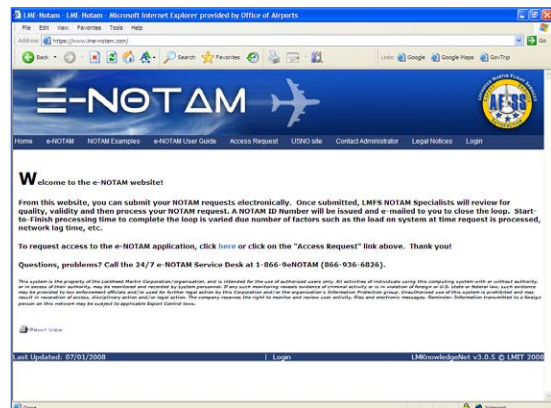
LME-Notam - LME-Notam - Microsoft Internet Explorer provided by Office of Airports

File Edit View Favorites Tools Help

Address https://www.lme-notam.com/

Back Search Favorites

Links Google Google Maps GovTrip

E-NOTAM

AFSS

Home e-NOTAM NOTAM Examples e-NOTAM User Guide Access Request USNO site Contact Administrator Legal Notices Login

Welcome to the e-NOTAM website!

From this website, you can submit your NOTAM requests electronically. Once submitted, LMFS NOTAM Specialists will review for quality, validity and then process your NOTAM request. A NOTAM ID Number will be issued and e-mailed to you to close the loop. Start-to-Finish processing time to complete the loop is varied due number of factors such as the load on system at time request is processed, network lag time, etc.

To request access to the e-NOTAM application, click here or click on the "Access Request" link above. Thank you!

Questions, problems? Call the 24/7 e-NOTAM Service Desk at 1-866-9eNOTAM (866-936-6826).

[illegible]

Print View

Last Updated: 07/01/2008 | Login LMKnowledgeNet v3.0.5 © LMIT 2008

Done Internet